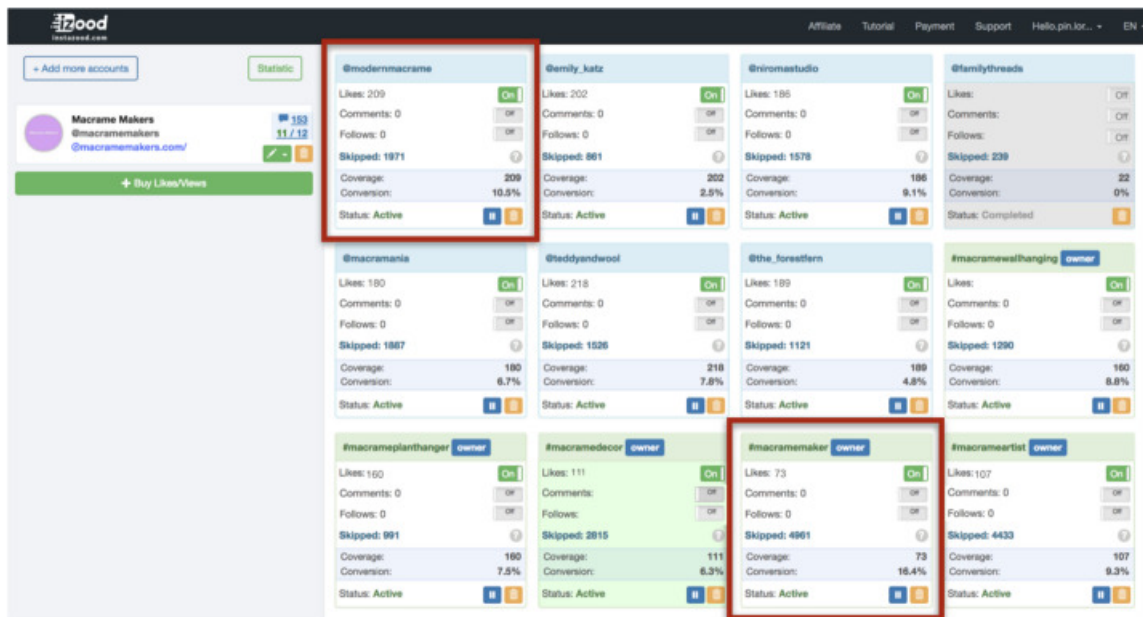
iZood
instazood.com

Affiliate Tutorial Payment Support Hello.pin.lor... EN

+ Add more accounts
Statistic

Macrame Makers
@macramemakers
@macramemakers.com/
153
11 / 12

+ Buy Likes/Views

@modernmacrame
Likes: 209 On
Comments: 0 Off
Follows: 0 Off
Skipped: 1971
Coverage: 209
Conversion: 10.5%
Status: Active

@emily_katz
Likes: 202 On
Comments: 0 Off
Follows: 0 Off
Skipped: 861
Coverage: 202
Conversion: 2.5%
Status: Active

@niromastudio
Likes: 186 On
Comments: 0 Off
Follows: 0 Off
Skipped: 1578
Coverage: 186
Conversion: 9.1%
Status: Active

@familythreads
Likes: Off
Comments: Off
Follows: Off
Skipped: 239
Coverage: 22
Conversion: 0%
Status: Completed

@macramania
Likes: 180 On
Comments: 0 Off
Follows: 0 Off
Skipped: 1867
Coverage: 180
Conversion: 6.7%
Status: Active

@teddyandwool
Likes: 218 On
Comments: 0 Off
Follows: 0 Off
Skipped: 1526
Coverage: 218
Conversion: 7.8%
Status: Active

@the_forestfern
Likes: 189 On
Comments: 0 Off
Follows: 0 Off
Skipped: 1121
Coverage: 189
Conversion: 4.8%
Status: Active

#macramewallhanging owner
Likes: On
Comments: 0 Off
Follows: 0 Off
Skipped: 1290
Coverage: 160
Conversion: 8.8%
Status: Active

#macrameplanthanger owner
Likes: 160 On
Comments: 0 Off
Follows: 0 Off
Skipped: 991
Coverage: 160
Conversion: 7.5%
Status: Active

#macramedecor owner
Likes: 111 On
Comments: Off
Follows: Off
Skipped: 2815
Coverage: 111
Conversion: 6.3%
Status: Active

#macramemaker owner
Likes: 73 On
Comments: 0 Off
Follows: 0 Off
Skipped: 4961
Coverage: 73
Conversion: 16.4%
Status: Active

#macrameartist owner
Likes: 107 On
Comments: 0 Off
Follows: 0 Off
Skipped: 4433
Coverage: 107
Conversion: 9.3%
Status: Active